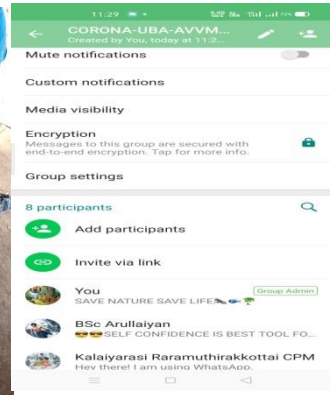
11:29

CORONA-UBA-AVVM...

Created by You, today at 11:2...

Mute notifications

Custom notifications

Media visibility

Encryption

Messages to this group are secured with end-to-end encryption. Tap for more info.

Group settings

8 participants

Add participants

Invite via link

You

SAVE NATURE SAVE LIFE

Group Admin

BSc Arullaiyan

SELF CONFIDENCE IS BEST TOOL FO...

Kalaiyarasi Raramuthirakkottai CPM

Hey there! I am using WhatsApp.